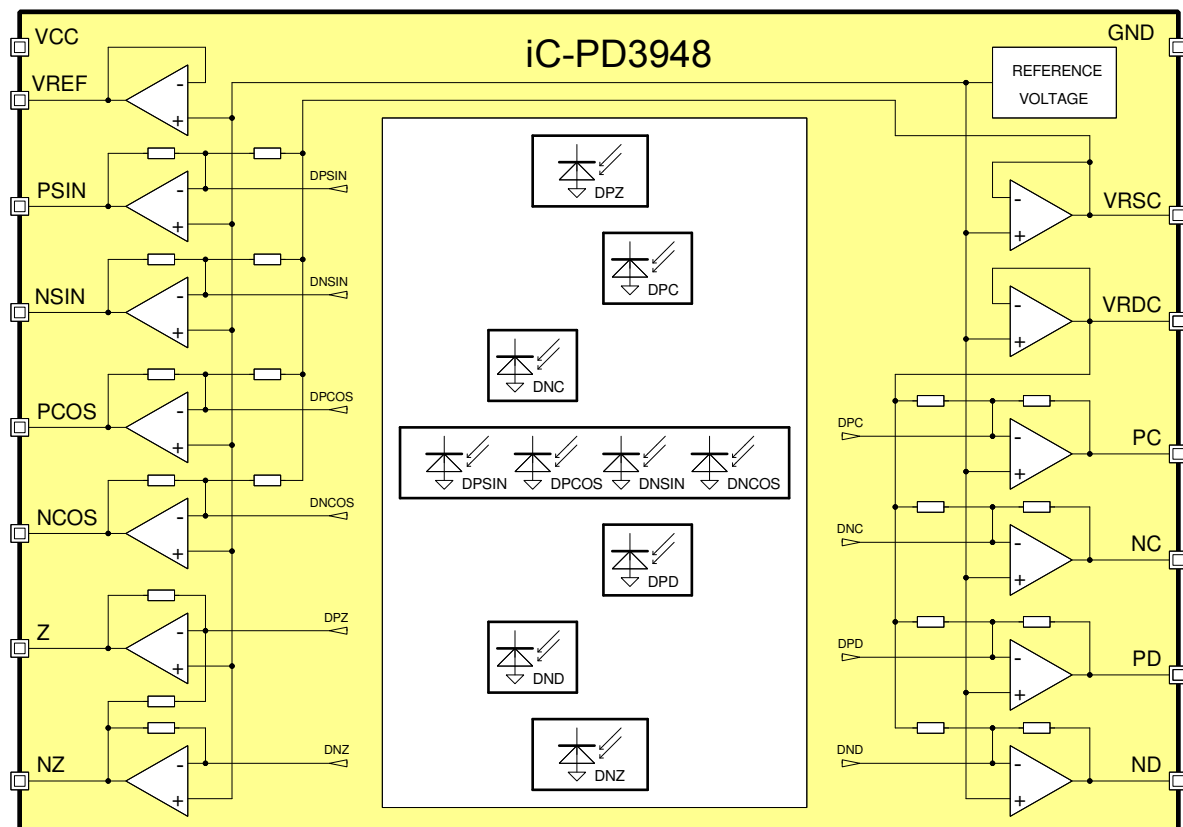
VCC

iC-PD3948

GND

VREF

REFERENCE VOLTAGE

PSIN

DPSIN

DPZ

VRSC

DPC

NSIN

DNSIN

VRDC

DNC

PCOS

DPCOS

DPC

PC

DPSIN DPCOS DNSIN DNCOS

NCOS

DNCOS

DNC

NC

DPD

Z

DPZ

DPD

PD

DND

NZ

DNZ

DND

ND

DNZ

-
+